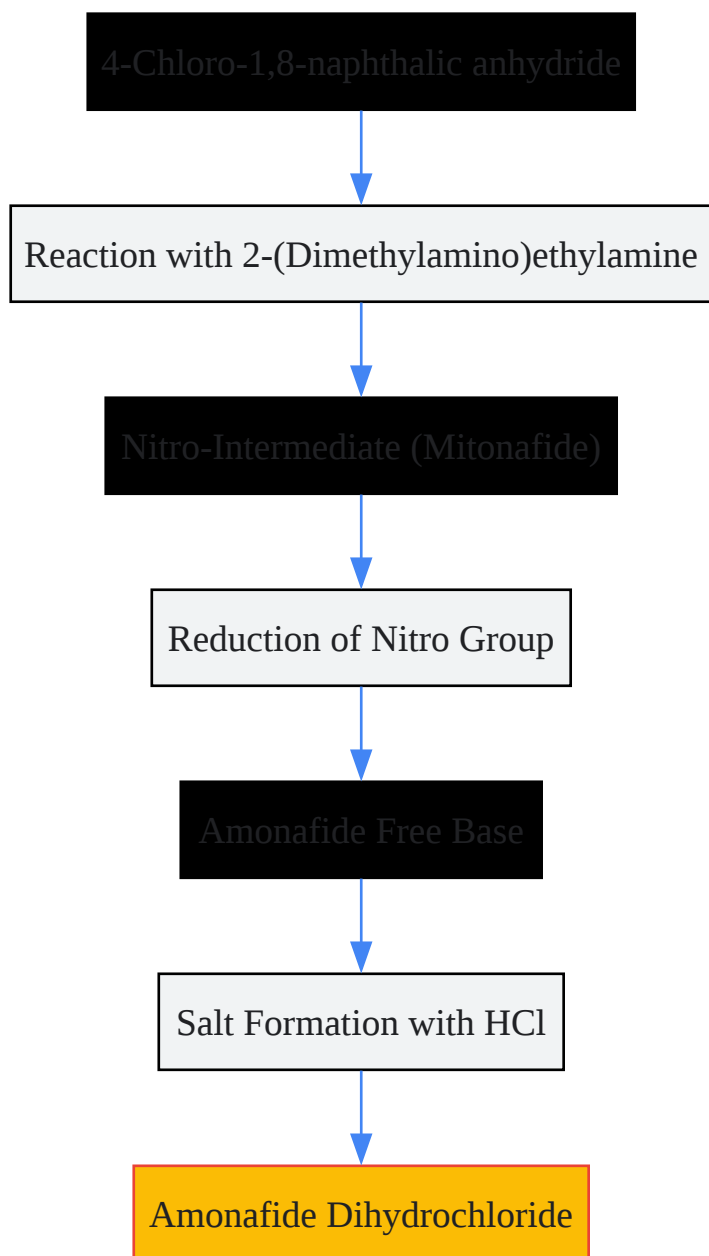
4-Chloro-1,8-naphthalic anhydride

Reaction with 2-(Dimethylamino)ethylamine

Nitro-Intermediate (Mitonafide)

Reduction of Nitro Group

Amonafide Free Base

Salt Formation with HCl

Amonafide Dihydrochloride